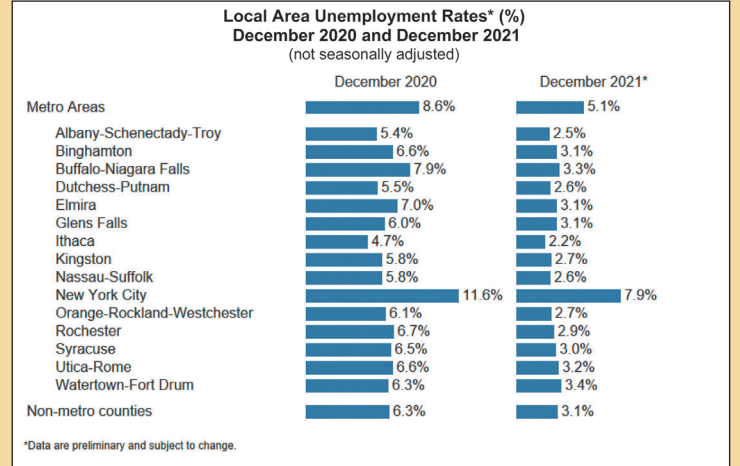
Local Area Unemployment Rates* (%)
December 2020 and December 2021
(not seasonally adjusted)

| | December 2020 | December 2021* |
|---|---|---|
| Metro Areas | 8.6% | 5.1% |
| Albany-Schenectady-Troy | 5.4% | 2.5% |
| Binghamton | 6.6% | 3.1% |
| Buffalo-Niagara Falls | 7.9% | 3.3% |
| Dutchess-Putnam | 5.5% | 2.6% |
| Elmira | 7.0% | 3.1% |
| Glens Falls | 6.0% | 3.1% |
| Ithaca | 4.7% | 2.2% |
| Kingston | 5.8% | 2.7% |
| Nassau-Suffolk | 5.8% | 2.6% |
| New York City | 11.6% | 7.9% |
| Orange-Rockland-Westchester | 6.1% | 2.7% |
| Rochester | 6.7% | 2.9% |
| Syracuse | 6.5% | 3.0% |
| Utica-Rome | 6.6% | 3.2% |
| Watertown-Fort Drum | 6.3% | 3.4% |
| Non-metro counties | 6.3% | 3.1% |

*Data are preliminary and subject to change.